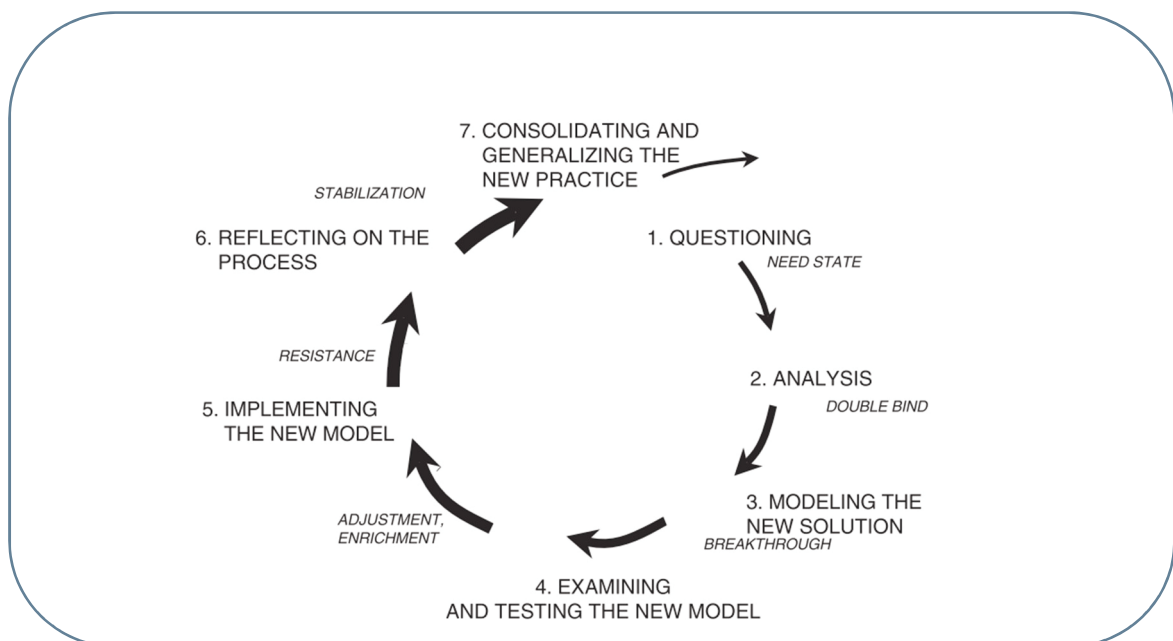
7. CONSOLIDATING AND GENERALIZING THE NEW PRACTICE

STABILIZATION

6. REFLECTING ON THE PROCESS

1. QUESTIONING

NEED STATE

RESISTANCE

2. ANALYSIS

DOUBLE BIND

5. IMPLEMENTING THE NEW MODEL

3. MODELING THE NEW SOLUTION

ADJUSTMENT, ENRICHMENT

BREAKTHROUGH

4. EXAMINING AND TESTING THE NEW MODEL